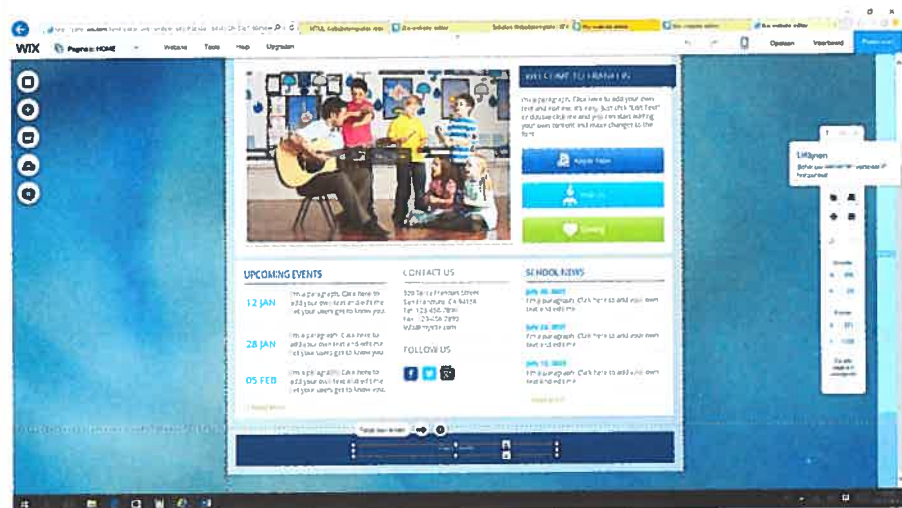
HTML Skabelon

WIX Pages: HOME Website Tools Help Upgrade

Preview Publish

WELCOME TO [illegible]

I'm a paragraph. Click here to add your own text and edit me. It's easy. Just click "Edit Text" or double click me and you can start editing your own content and make changes to the font.

Apply Now

Donate

UPCOMING EVENTS

12 JAN I'm a paragraph. Click here to add your own text and edit me. Let your users get to know you.

28 JAN I'm a paragraph. Click here to add your own text and edit me. Let your users get to know you.

05 FEB I'm a paragraph. Click here to add your own text and edit me. Let your users get to know you.

CONTACT US

FOLLOW US

SCHOOL NEWS

I'm a paragraph. Click here to add your own text and edit me.

I'm a paragraph. Click here to add your own text and edit me.

I'm a paragraph. Click here to add your own text and edit me.

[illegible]